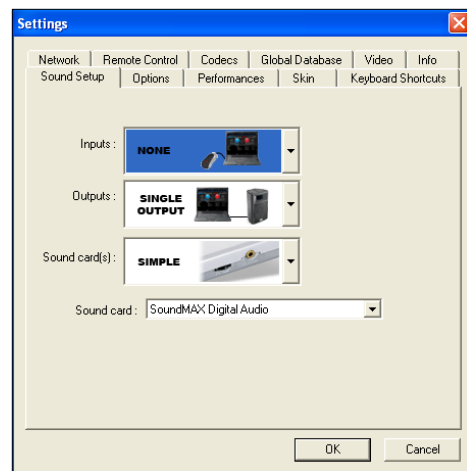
Settings

Network | Remote Control | Codecs | Global Database | Video | Info
Sound Setup | Options | Performances | Skin | Keyboard Shortcuts

Inputs : NONE

Outputs : SINGLE OUTPUT

Sound card(s) : SIMPLE

Sound card : SoundMAX Digital Audio

OK | Cancel